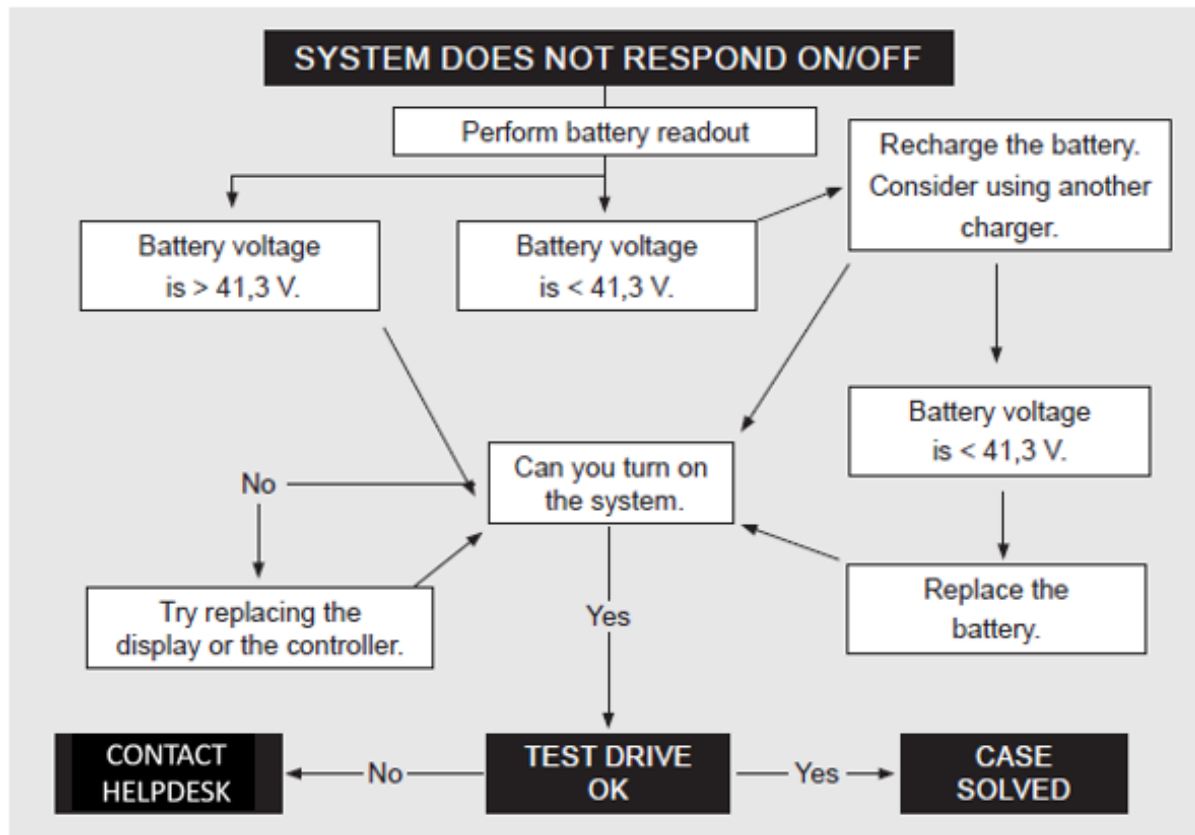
SYSTEM DOES NOT RESPOND ON/OFF

Perform battery readout

Battery voltage is > 41,3 V.

Battery voltage is < 41,3 V.

Recharge the battery. Consider using another charger.

Battery voltage is < 41,3 V.

No

Can you turn on the system.

Try replacing the display or the controller.

Yes

Replace the battery.

CONTACT HELPDESK

No

TEST DRIVE OK

Yes

CASE SOLVED